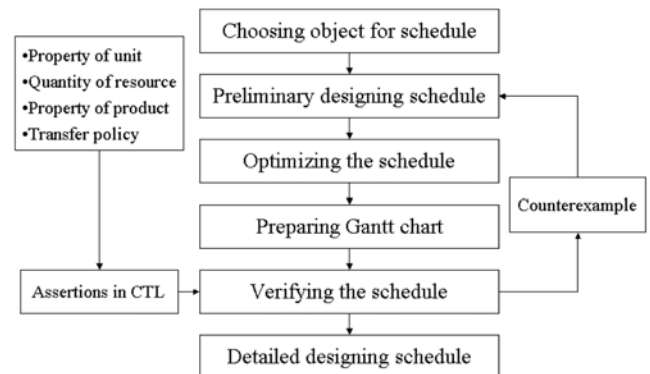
•Property of unit
•Quantity of resource
•Property of product
•Transfer policy

Choosing object for schedule

Preliminary designing schedule

Optimizing the schedule

Preparing Gantt chart

Counterexample

Assertions in CTL

Verifying the schedule

Detailed designing schedule